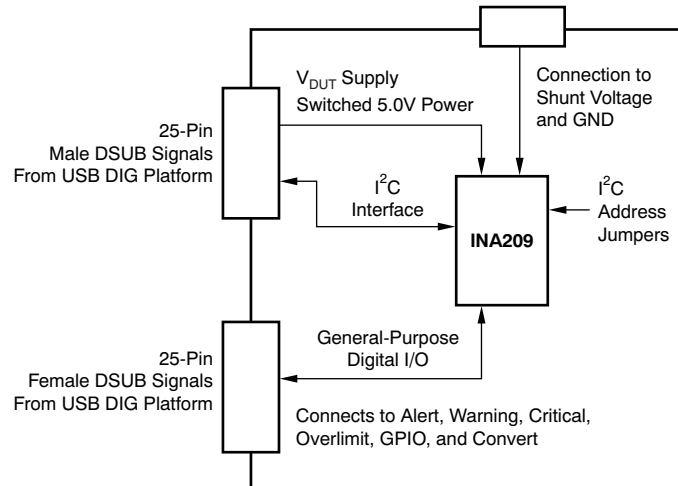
$V_{DUT}$ Supply
Switched 5.0V Power

Connection to
Shunt Voltage
and GND

25-Pin
Male DSUB Signals
From USB DIG Platform

$I^2C$
Interface

INA209

$I^2C$
Address
Jumpers

25-Pin
Female DSUB Signals
From USB DIG Platform

General-Purpose
Digital I/O

Connects to Alert, Warning, Critical,
Overlimit, GPIO, and Convert